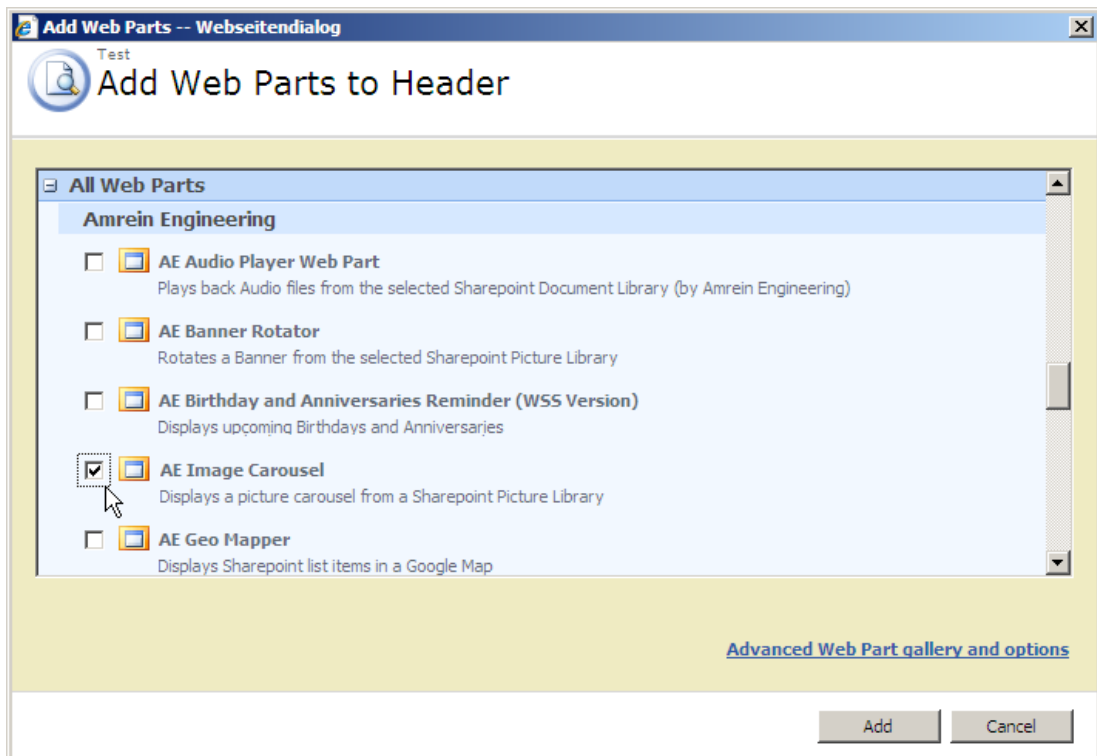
Add Web Parts -- Webseitendialog

Test

Add Web Parts to Header

All Web Parts

Amrein Engineering

AE Audio Player Web Part
Plays back Audio files from the selected Sharepoint Document Library (by Amrein Engineering)

AE Banner Rotator
Rotates a Banner from the selected Sharepoint Picture Library

AE Birthday and Anniversaries Reminder (WSS Version)
Displays upcoming Birthdays and Anniversaries

AE Image Carousel
Displays a picture carousel from a Sharepoint Picture Library

AE Geo Mapper
Displays Sharepoint list items in a Google Map

Advanced Web Part gallery and options

Add

Cancel